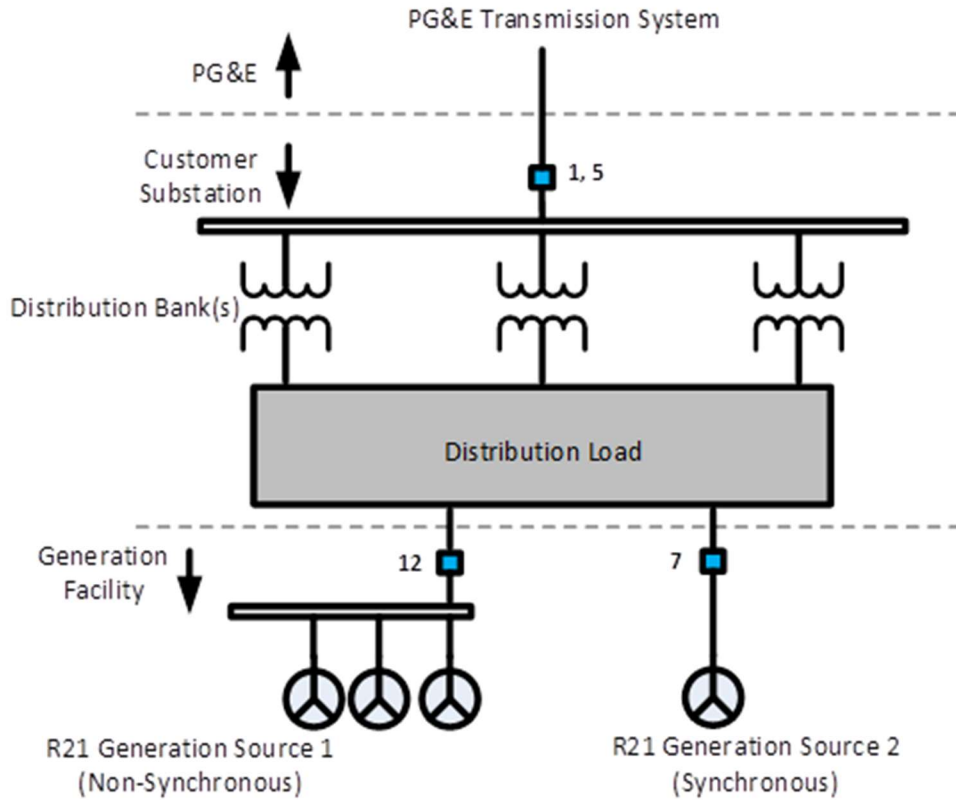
PG&E Transmission System

PG&E

Customer Substation

1, 5

Distribution Bank(s)

Distribution Load

Generation Facility

12

7

R21 Generation Source 1 (Non-Synchronous)

R21 Generation Source 2 (Synchronous)